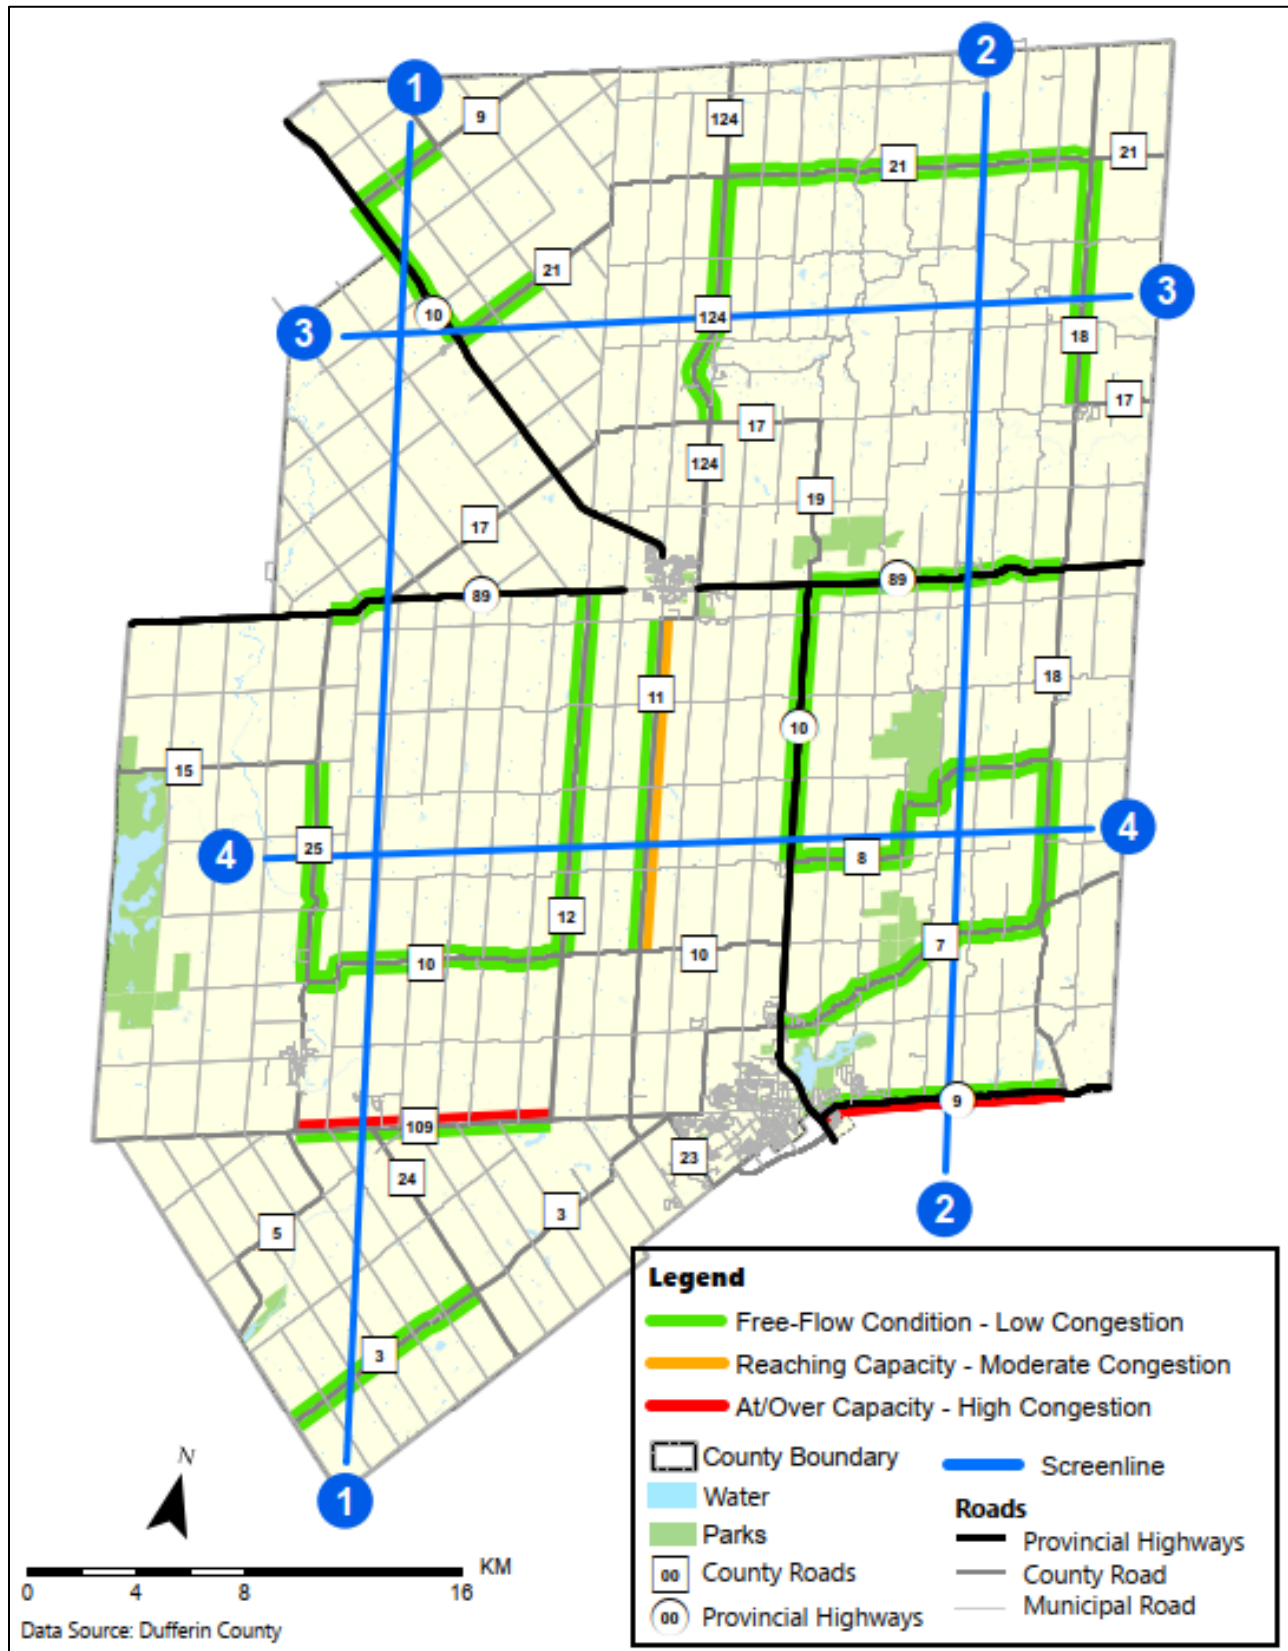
1
2
9
124
21
21
21
3
10
124
3
18
17
17
124
19
17
89
89
11
18
10
15
4
25
4
8
12
7
10
10
109
9
24
23
3
5
2
3
1

Legend
Free-Flow Condition - Low Congestion
Reaching Capacity - Moderate Congestion
At/Over Capacity - High Congestion
County Boundary
Water
Parks
00 County Roads
00 Provincial Highways
Screenline
Roads
Provincial Highways
County Road
Municipal Road

N
0 4 8 16 KM
Data Source: Dufferin County